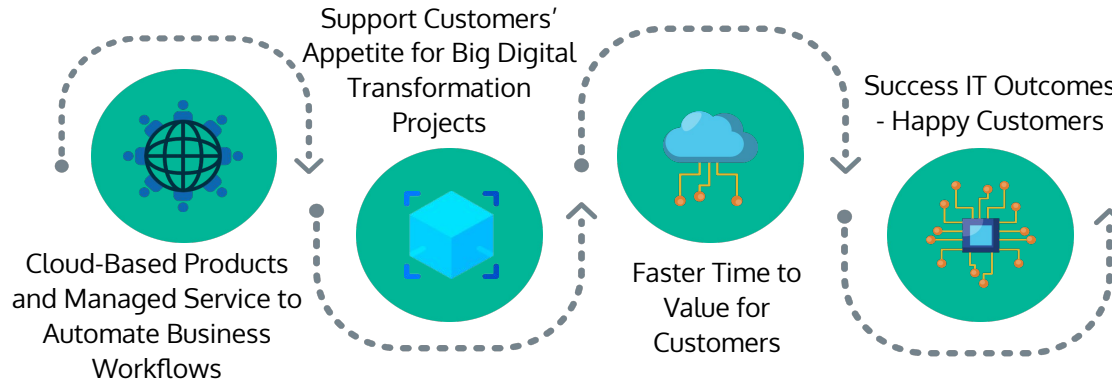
Cloud-Based Products and Managed Service to Automate Business Workflows

Support Customers' Appetite for Big Digital Transformation Projects

Faster Time to Value for Customers

Success IT Outcomes - Happy Customers